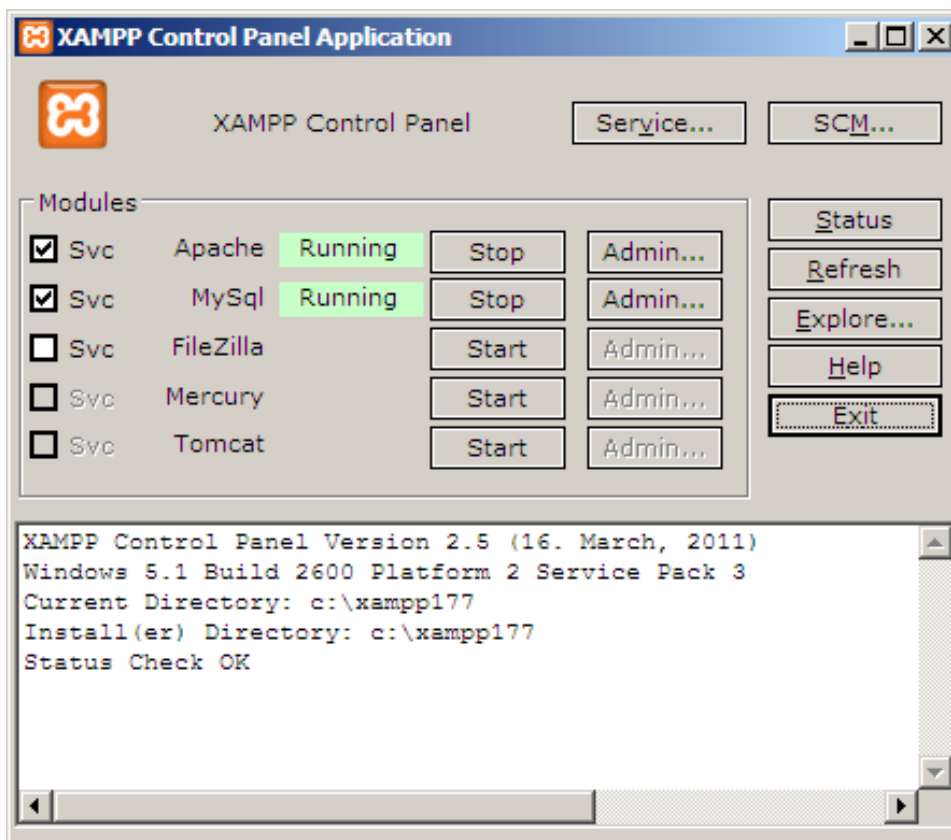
XAMPP Control Panel Application

XAMPP Control Panel

Service...

SCM...

Modules

Svc Apache Running Stop Admin...

Svc MySql Running Stop Admin...

Svc FileZilla Start Admin...

Svc Mercury Start Admin...

Svc Tomcat Start Admin...

Status

Refresh

Explore...

Help

Exit

XAMPP Control Panel Version 2.5 (16. March, 2011)
Windows 5.1 Build 2600 Platform 2 Service Pack 3
Current Directory: c:\xampp177
Install(er) Directory: c:\xampp177
Status Check OK